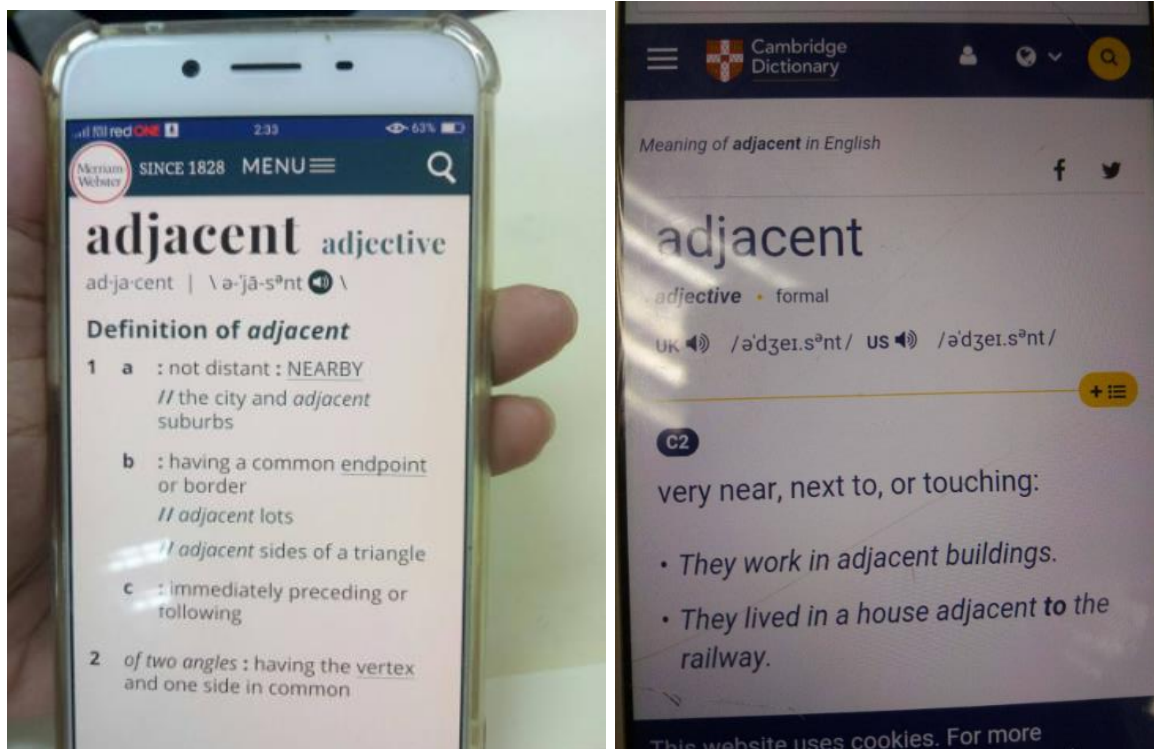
redONE 2:33 63%

Merriam Webster SINCE 1828 MENU

adjacent adjective

ad·ja·cent | \ ə-ˈjā-sᵊnt \

Definition of adjacent

1 a : not distant : NEARBY
// the city and adjacent suburbs

b : having a common endpoint or border
// adjacent lots
// adjacent sides of a triangle

c : immediately preceding or following

2 of two angles : having the vertex and one side in common

Cambridge Dictionary

Meaning of adjacent in English

adjacent

adjective • formal

UK /əˈdʒeɪ.sᵊnt/ US /əˈdʒeɪ.sᵊnt/

C2

very near, next to, or touching:

• They work in adjacent buildings.

• They lived in a house adjacent to the railway.

This website uses cookies. For more